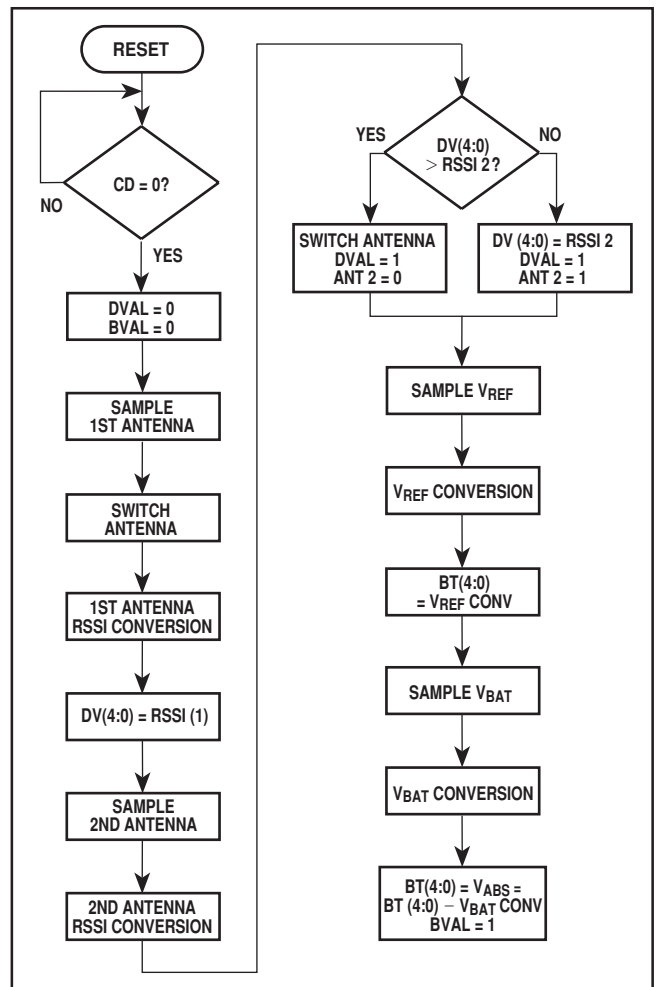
RESET

CD = 0?

NO

YES

DVAL = 0
BVAL = 0

SAMPLE
1ST ANTENNA

SWITCH
ANTENNA

1ST ANTENNA
RSSI CONVERSION

DV(4:0) = RSSI (1)

SAMPLE
2ND ANTENNA

2ND ANTENNA
RSSI CONVERSION

YES

DV(4:0)
> RSSI 2 ?

NO

SWITCH ANTENNA
DVAL = 1
ANT 2 = 0

DV (4:0) = RSSI 2
DVAL = 1
ANT 2 = 1

SAMPLE $V_{REF}$

$V_{REF}$ CONVERSION

BT(4:0)
= $V_{REF}$ CONV

SAMPLE $V_{BAT}$

$V_{BAT}$ CONVERSION

BT(4:0) = $V_{ABS}$ =
BT (4:0) − $V_{BAT}$ CONV
BVAL = 1